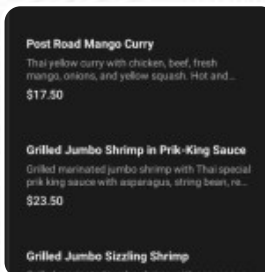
Post Road Mango Curry

Thai yellow curry with chicken, beef, fresh mango, onions, and yellow squash. Hot and...

$17.50

Grilled Jumbo Shrimp in Prik-King Sauce

Grilled marinated jumbo shrimp with Thai special prik king sauce with asparagus, string bean, re...

$23.50

Grilled Jumbo Sizzling Shrimp

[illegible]